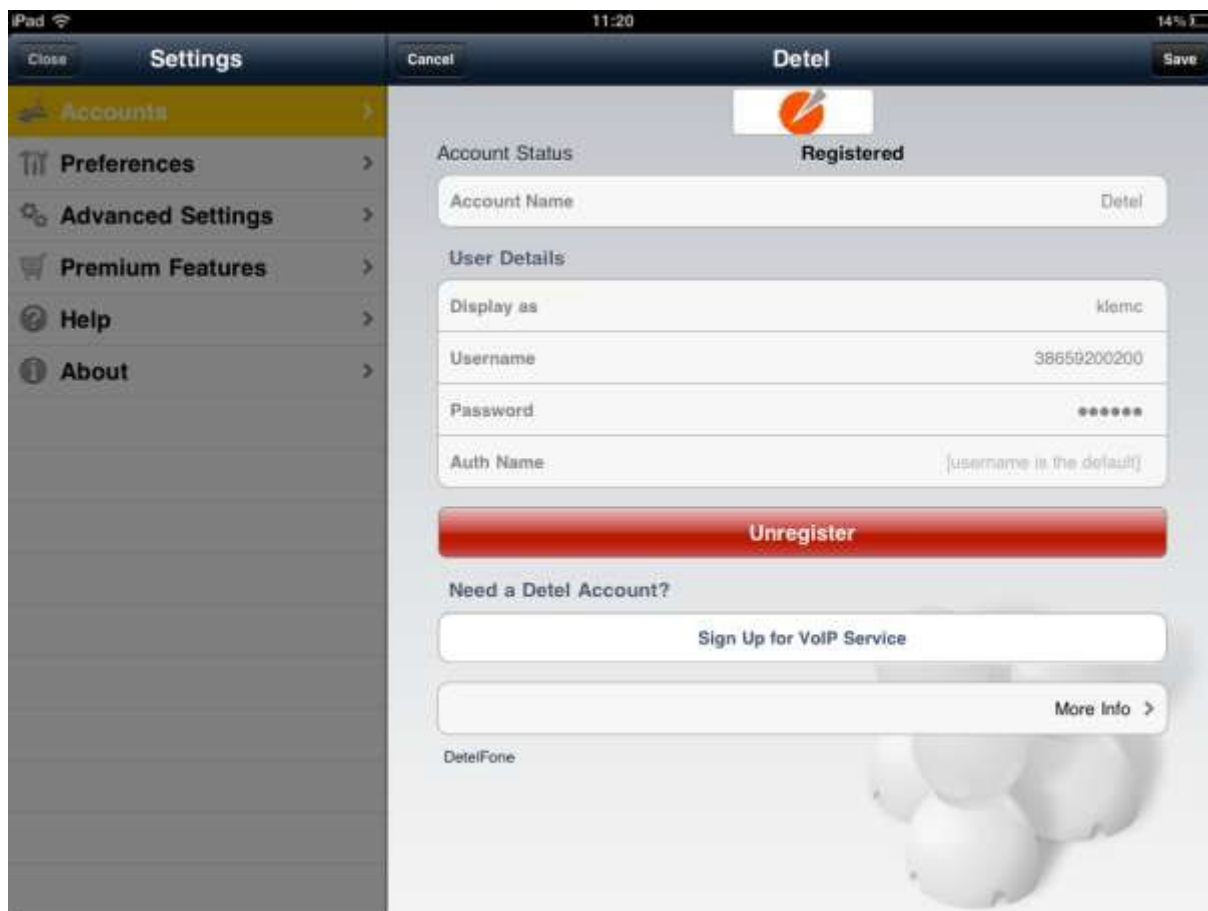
iPad
11:20
14%

Close
Settings

Accounts
Preferences
Advanced Settings
Premium Features
Help
About

Cancel
Detel
Save

Account Status Registered

Account Name Detel

User Details

Display as klemc
Username 38659200200
Password ●●●●●●
Auth Name [username is the default]

Unregister

Need a Detel Account?

Sign Up for VoIP Service

More Info >

DetelFone